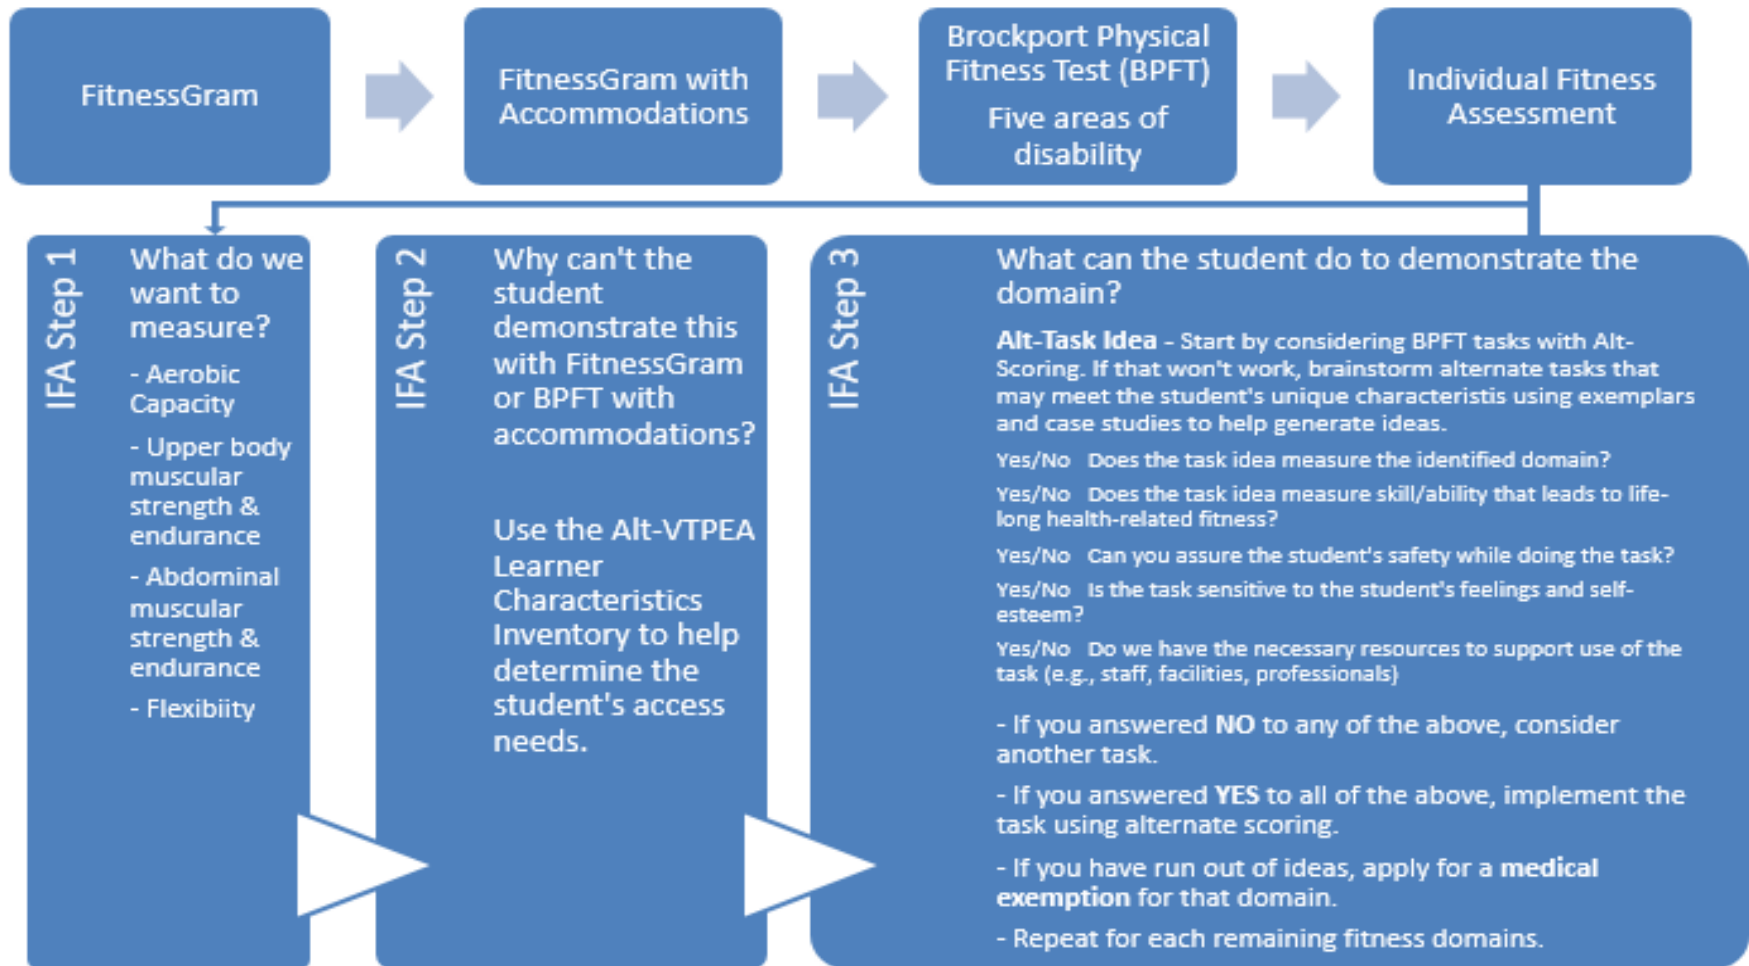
FitnessGram

FitnessGram with Accommodations

Brockport Physical Fitness Test (BPFT)

Five areas of disability

Individual Fitness Assessment

IFA Step 1

What do we want to measure?

- Aerobic Capacity

- Upper body muscular strength & endurance

- Abdominal muscular strength & endurance

- Flexibiity

IFA Step 2

Why can't the student demonstrate this with FitnessGram or BPFT with accommodations?

Use the Alt-VTPEA Learner Characteristics Inventory to help determine the student's access needs.

IFA Step 3

What can the student do to demonstrate the domain?

**Alt-Task Idea** - Start by considering BPFT tasks with Alt-Scoring. If that won't work, brainstorm alternate tasks that may meet the student's unique characteristis using exemplars and case studies to help generate ideas.

Yes/No Does the task idea measure the identified domain?

Yes/No Does the task idea measure skill/ability that leads to life-long health-related fitness?

Yes/No Can you assure the student's safety while doing the task?

Yes/No Is the task sensitive to the student's feelings and self-esteem?

Yes/No Do we have the necessary resources to support use of the task (e.g., staff, facilities, professionals)

- If you answered **NO** to any of the above, consider another task.

- If you answered **YES** to all of the above, implement the task using alternate scoring.

- If you have run out of ideas, apply for a **medical exemption** for that domain.

- Repeat for each remaining fitness domains.